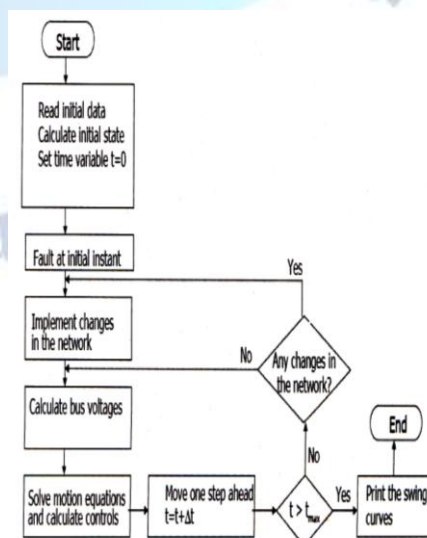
Start

Read initial data
Calculate initial state
Set time variable t=0

Fault at initial instant

Yes

Implement changes in the network

No

Any changes in the network?

Calculate bus voltages

End

No

Solve motion equations and calculate controls

Move one step ahead $t=t+\Delta t$

$t > t_{max}$

Yes

Print the swing curves